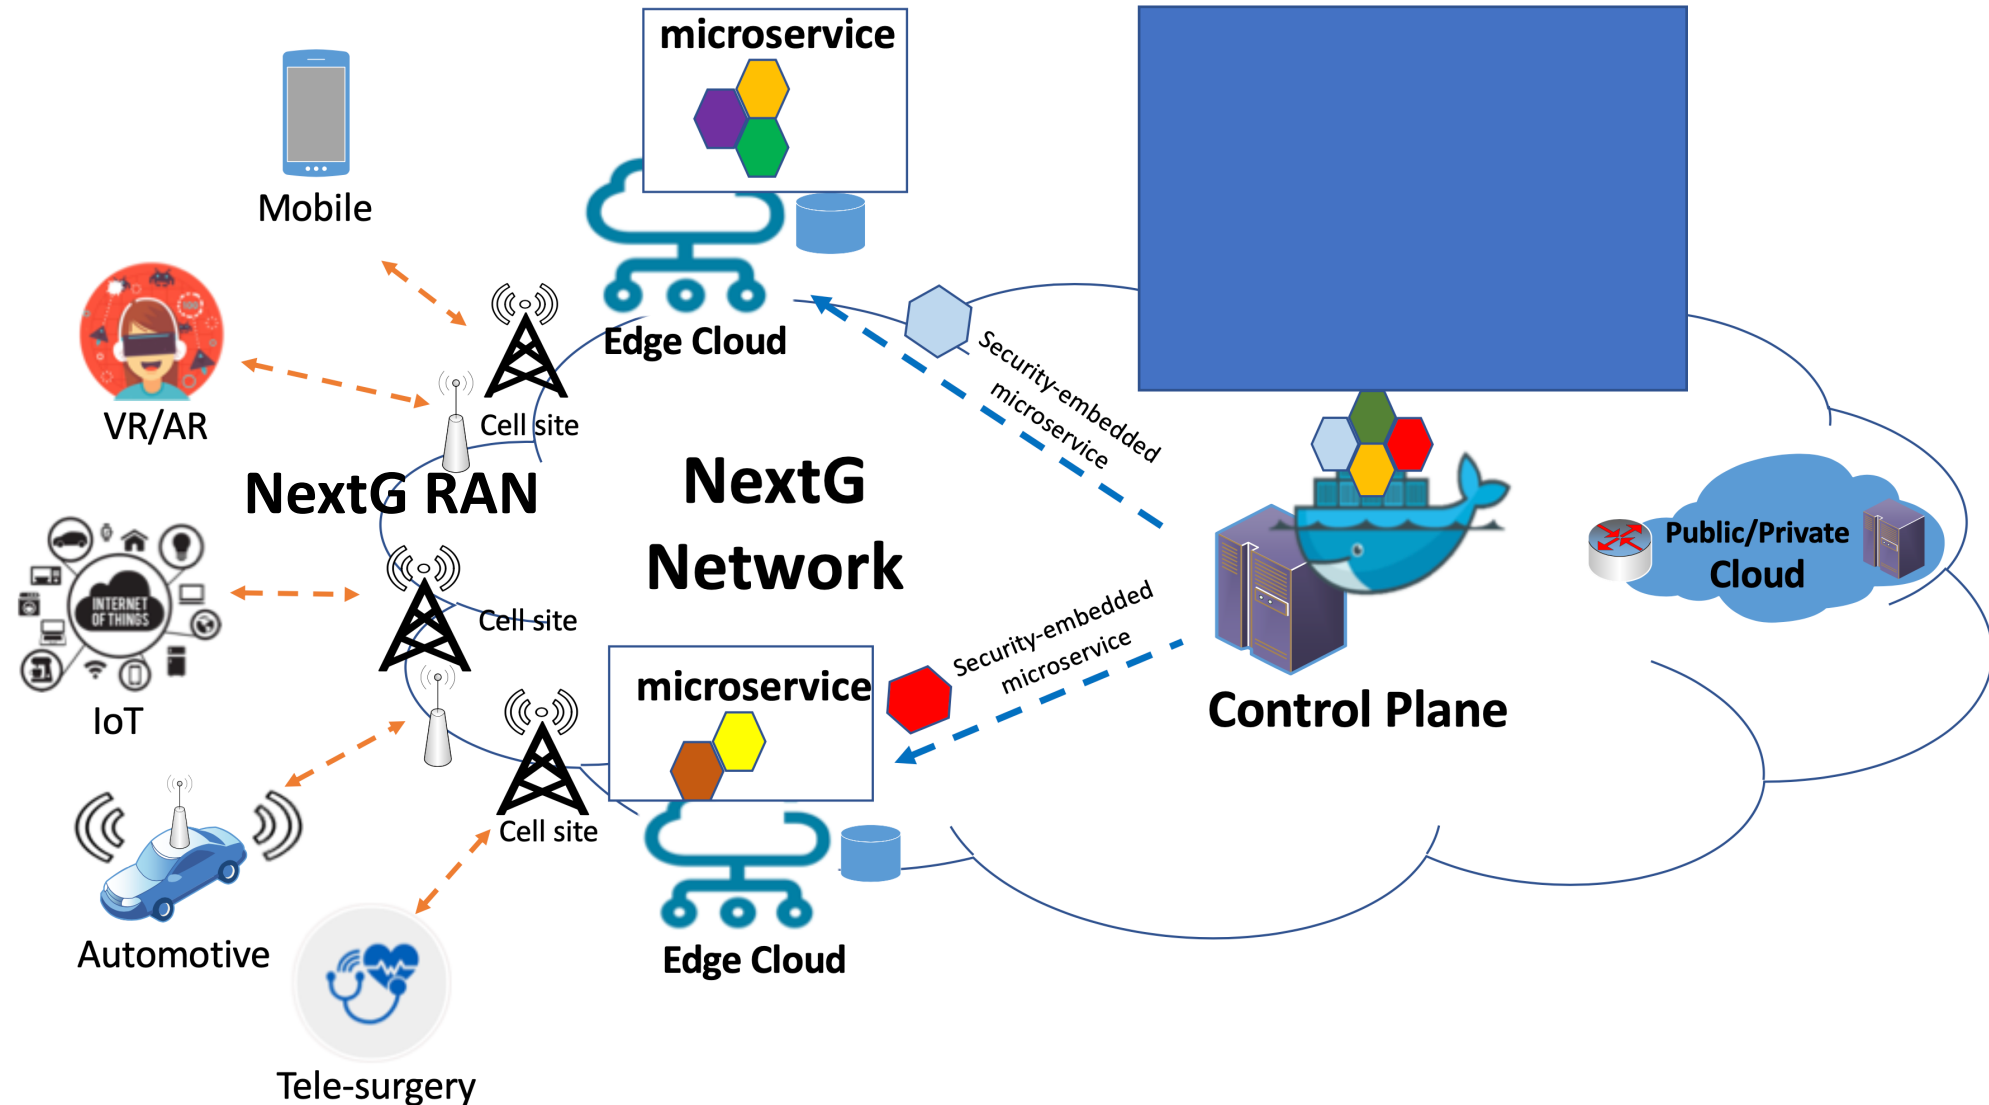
microservice

Mobile

Edge Cloud

Security-embedded microservice

VR/AR

Cell site

NextG RAN

NextG Network

INTERNET OF THINGS

IoT

Cell site

Public/Private Cloud

Security-embedded microservice

microservice

Control Plane

Cell site

Automotive

Edge Cloud

Tele-surgery